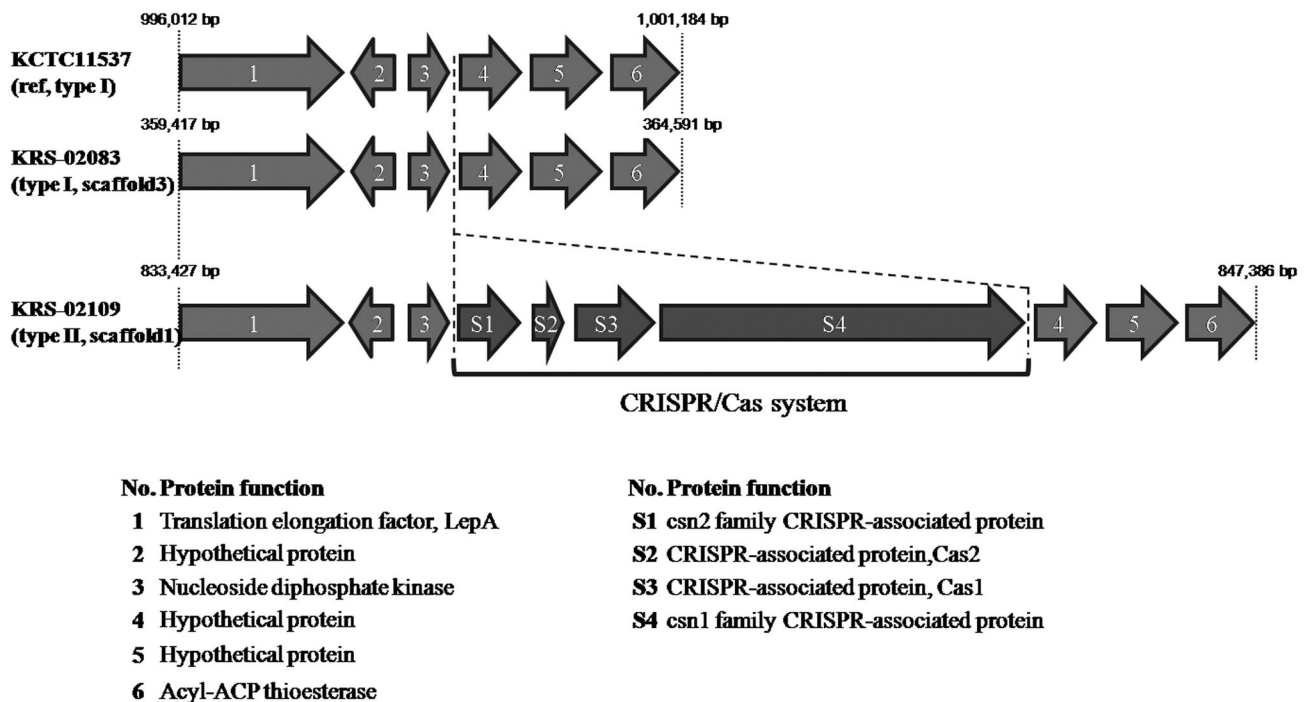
996,012 bp

1,001,184 bp

KCTC11537 (ref, type I)

1 2 3 4 5 6

359,417 bp

364,591 bp

KRS-02083 (type I, scaffold3)

1 2 3 4 5 6

833,427 bp

847,386 bp

KRS-02109 (type II, scaffold1)

1 2 3 S1 S2 S3 S4 4 5 6

CRISPR/Cas system

| No. | Protein function |
|---|---|
| 1 | Translation elongation factor, LepA |
| 2 | Hypothetical protein |
| 3 | Nucleoside diphosphate kinase |
| 4 | Hypothetical protein |
| 5 | Hypothetical protein |
| 6 | Acyl-ACP thioesterase |

| No. | Protein function |
|---|---|
| S1 | csn2 family CRISPR-associated protein |
| S2 | CRISPR-associated protein,Cas2 |
| S3 | CRISPR-associated protein, Cas1 |
| S4 | csn1 family CRISPR-associated protein |